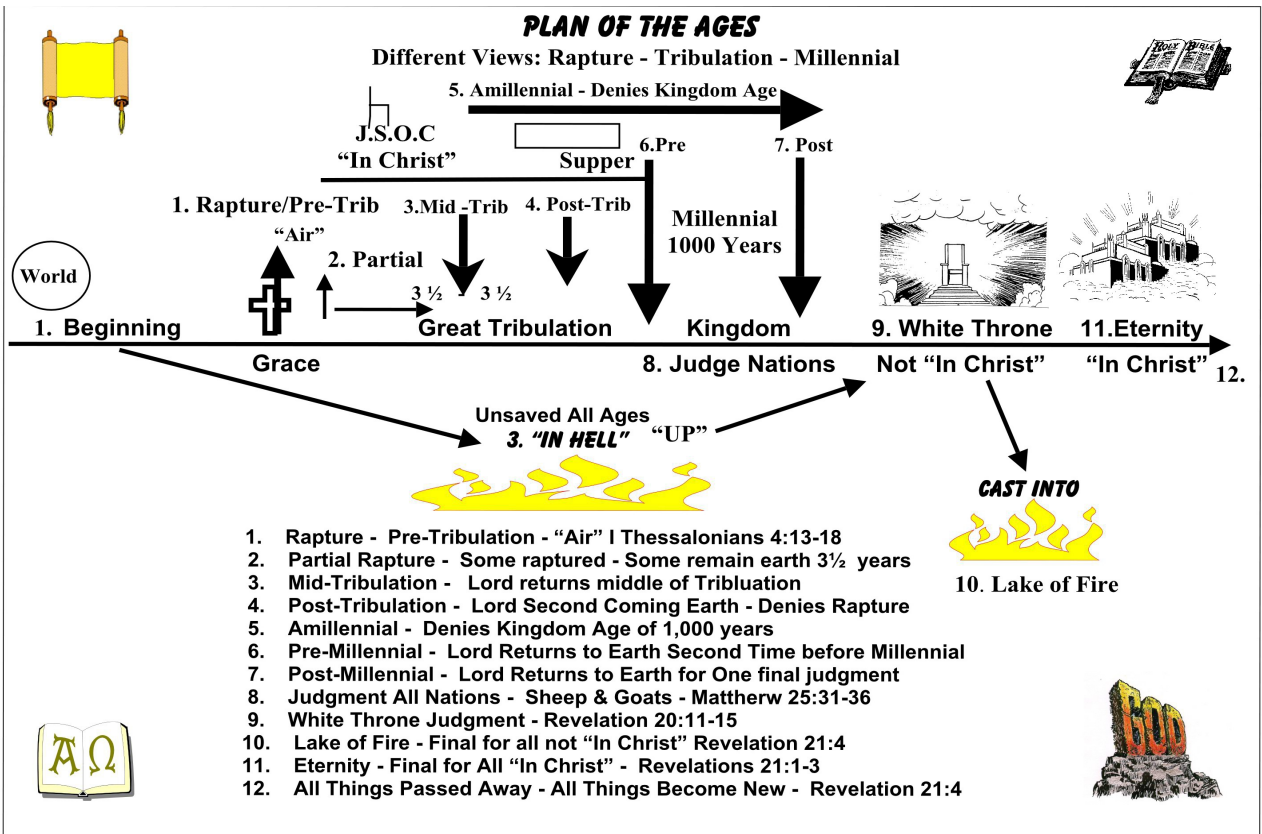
PLAN OF THE AGES
Different Views: Rapture - Tribulation - Millennial

HOLY BIBLE

5. Amillennial - Denies Kingdom Age

J.S.O.C
"In Christ"

Supper

6.Pre

7. Post

1. Rapture/Pre-Trib

"Air"

3.Mid -Trib

4. Post-Trib

Millennial
1000 Years

2. Partial

World

3 ½ 3 ½

1. Beginning

Great Tribulation

Kingdom

9. White Throne

11.Eternity

Grace

8. Judge Nations

Not "In Christ"

"In Christ"

12.

Unsaved All Ages
3. "IN HELL"

"UP"

CAST INTO

10. Lake of Fire

1. Rapture - Pre-Tribulation - "Air" I Thessalonians 4:13-18
2. Partial Rapture - Some raptured - Some remain earth 3½ years
3. Mid-Tribulation - Lord returns middle of Trib­luation
4. Post-Tribulation - Lord Second Coming Earth - Denies Rapture
5. Amillennial - Denies Kingdom Age of 1,000 years
6. Pre-Millennial - Lord Returns to Earth Second Time before Millennial
7. Post-Millennial - Lord Returns to Earth for One final judgment
8. Judgment All Nations - Sheep & Goats - Matherw 25:31-36
9. White Throne Judgment - Revelation 20:11-15
10. Lake of Fire - Final for all not "In Christ" Revelation 21:4
11. Eternity - Final for All "In Christ" - Revelations 21:1-3
12. All Things Passed Away - All Things Become New - Revelation 21:4

A Ω

GOD